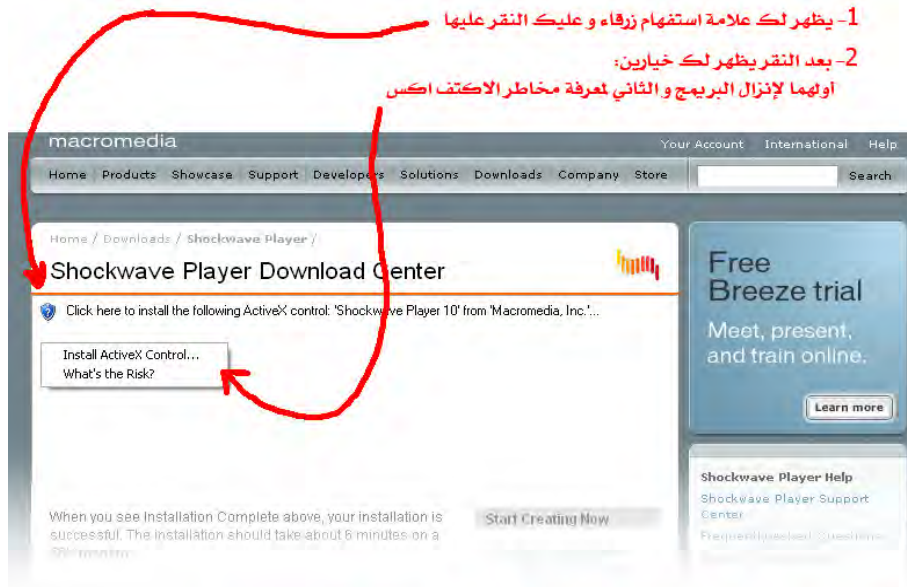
1- يظهر لك علامة استفهام زرقاء و عليك النقر عليها

2- بعد النقر يظهر لك خيارين:
أولهما لإنزال البريمج و الثاني لمعرفة مخاطر الاكتف اكس

macromedia

Your Account International Help

Home Products Showcase Support Developers Solutions Downloads Company Store Search

Home / Downloads / Shockwave Player /

Shockwave Player Download Center

Click here to install the following ActiveX control: 'Shockwave Player 10' from 'Macromedia, Inc.'...

Install ActiveX Control...
What's the Risk?

When you see Installation Complete above, your installation is successful. The installation should take about 6 minutes on a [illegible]

Start Creating Now

Free Breeze trial

Meet, present, and train online.

Learn more

Shockwave Player Help

Shockwave Player Support Center

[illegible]